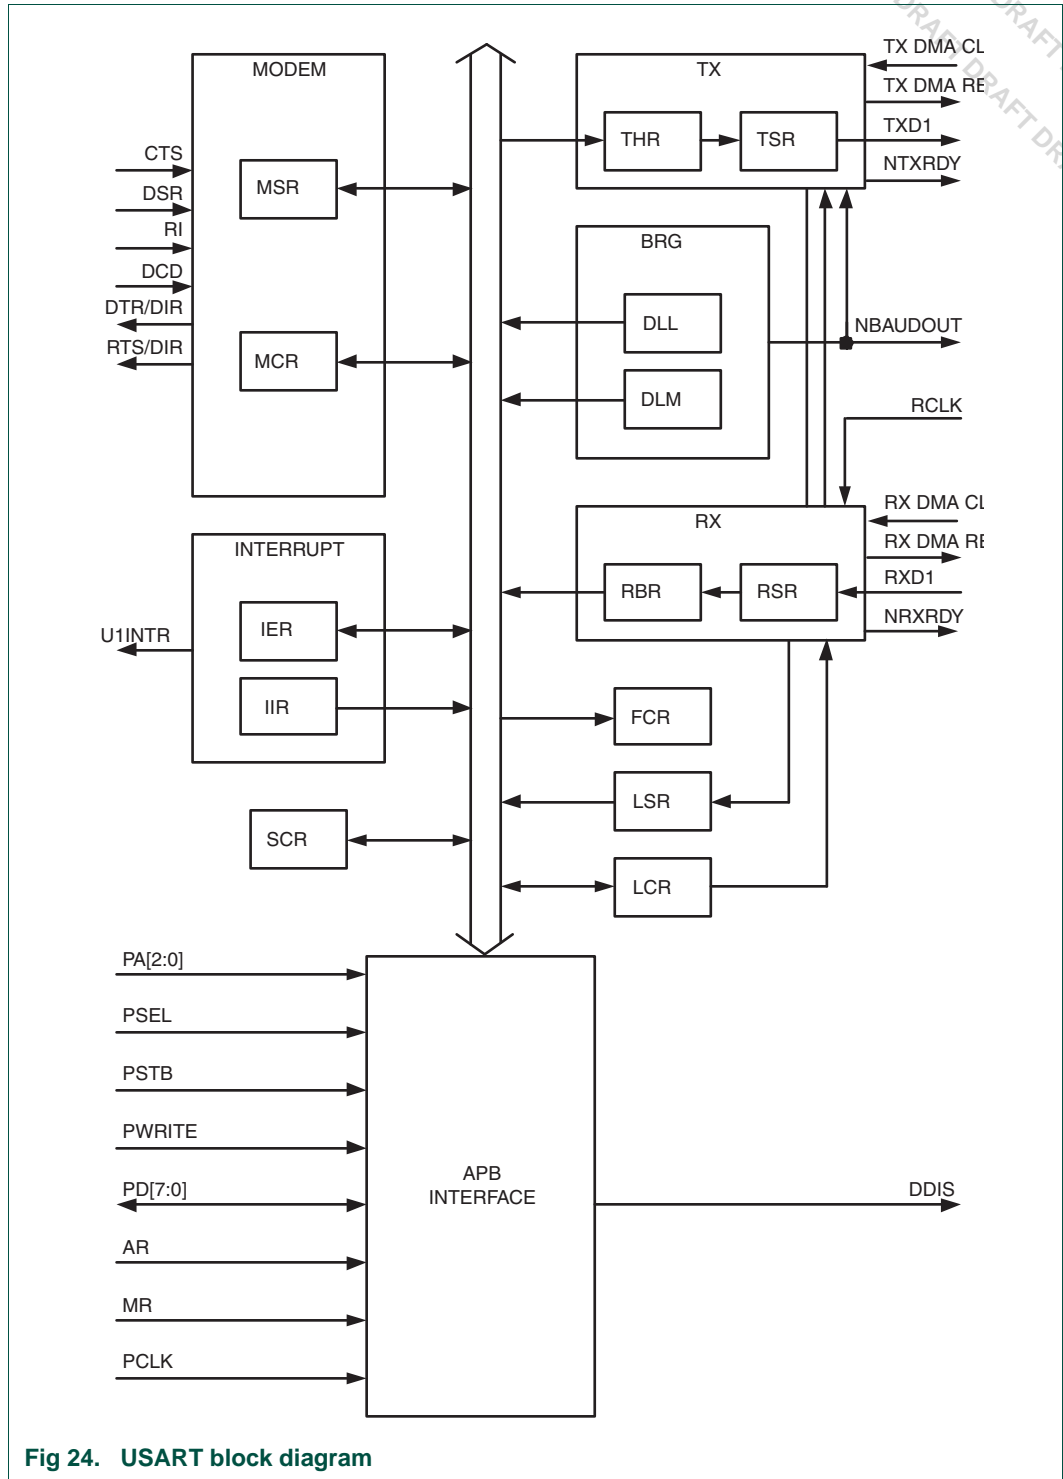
DRAFT DRAFT DRAFT DR

MODEM

CTS
DSR
RI
DCD
DTR/DIR
RTS/DIR

MSR

MCR

TX

TX DMA CL
TX DMA RE
TXD1
NTXRDY

THR
TSR

BRG

DLL
DLM

NBAUDOUT

RCLK

RX

RX DMA CL
RX DMA RE
RXD1
NRXRDY

RBR
RSR

INTERRUPT

U1INTR

IER
IIR

FCR
LSR
LCR

SCR

PA[2:0]
PSEL
PSTB
PWRITE
PD[7:0]
AR
MR
PCLK

APB INTERFACE

DDIS

Fig 24. USART block diagram